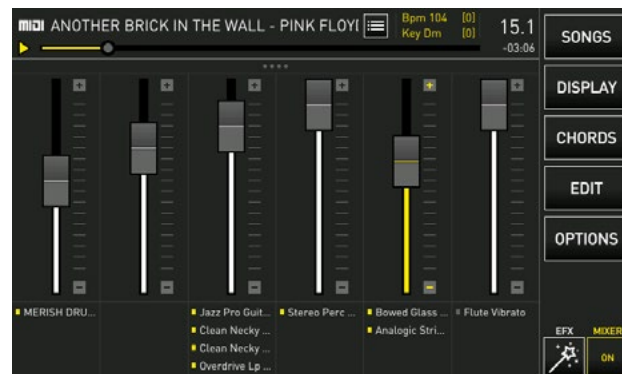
MIDI ANOTHER BRICK IN THE WALL - PINK FLOYI

Bpm 104 [0]
Key Dm [0]

15.1
-03:06

SONGS

DISPLAY

CHORDS

EDIT

OPTIONS

MERISH DRU...

Jazz Pro Guit...
Clean Necky ...
Clean Necky ...
Overdrive Lp ...

Stereo Perc ...

Bowed Glass ...
Analogic Stri...

Flute Vibrato

EFX

MIXER

ON